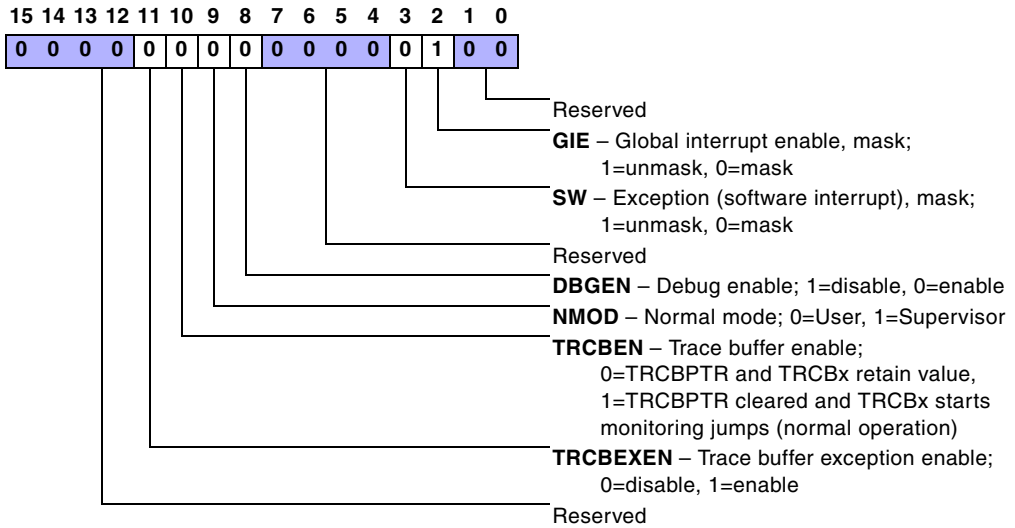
15 14 13 12 11 10 9 8 7 6 5 4 3 2 1 0

| 0 | 0 | 0 | 0 | 0 | 0 | 0 | 0 | 0 | 0 | 0 | 0 | 0 | 1 | 0 | 0 |
|---|---|---|---|---|---|---|---|---|---|---|---|---|---|---|---|

Reserved

**GIE** – Global interrupt enable, mask;
1=unmask, 0=mask

**SW** – Exception (software interrupt), mask;
1=unmask, 0=mask

Reserved

**DBGEN** – Debug enable; 1=disable, 0=enable

**NMOD** – Normal mode; 0=User, 1=Supervisor

**TRCBEN** – Trace buffer enable;
0=TRCBPTR and TRCBx retain value,
1=TRCBPTR cleared and TRCBx starts monitoring jumps (normal operation)

**TRCBEXEN** – Trace buffer exception enable;
0=disable, 1=enable

Reserved